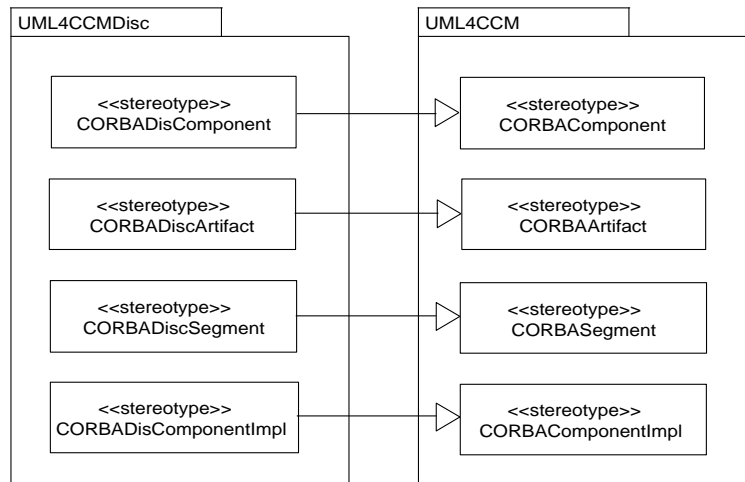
UML4CCMDisc

<<stereotype>>
CORBADisComponent

<<stereotype>>
CORBADiscArtifact

<<stereotype>>
CORBADiscSegment

<<stereotype>>
CORBADisComponentImpl

UML4CCM

<<stereotype>>
CORBAComponent

<<stereotype>>
CORBAArtifact

<<stereotype>>
CORBASegment

<<stereotype>>
CORBAComponentImpl